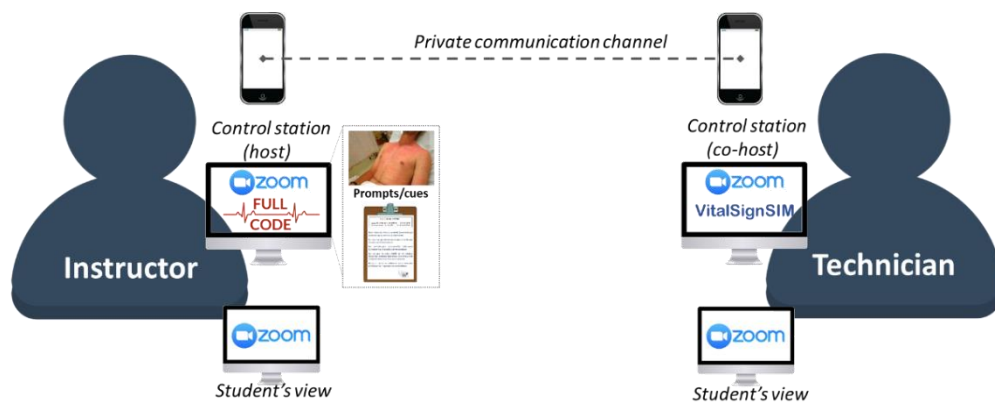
Private communication channel

Control station (host)

zoom

FULL CODE

Prompts/cues

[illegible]

Instructor

zoom

Student's view

Control station (co-host)

zoom

VitalSignSIM

Technician

zoom

Student's view